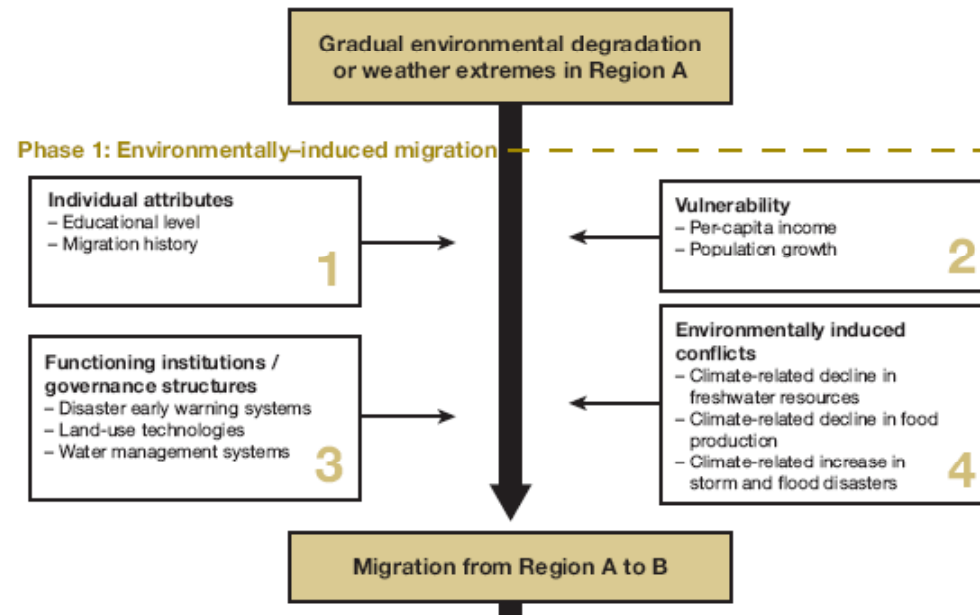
Gradual environmental degradation or weather extremes in Region A

Phase 1: Environmentally–induced migration

Individual attributes
– Educational level
– Migration history
1

Vulnerability
– Per-capita income
– Population growth
2

Functioning institutions / governance structures
– Disaster early warning systems
– Land-use technologies
– Water management systems
3

Environmentally induced conflicts
– Climate-related decline in freshwater resources
– Climate-related decline in food production
– Climate-related increase in storm and flood disasters
4

Migration from Region A to B